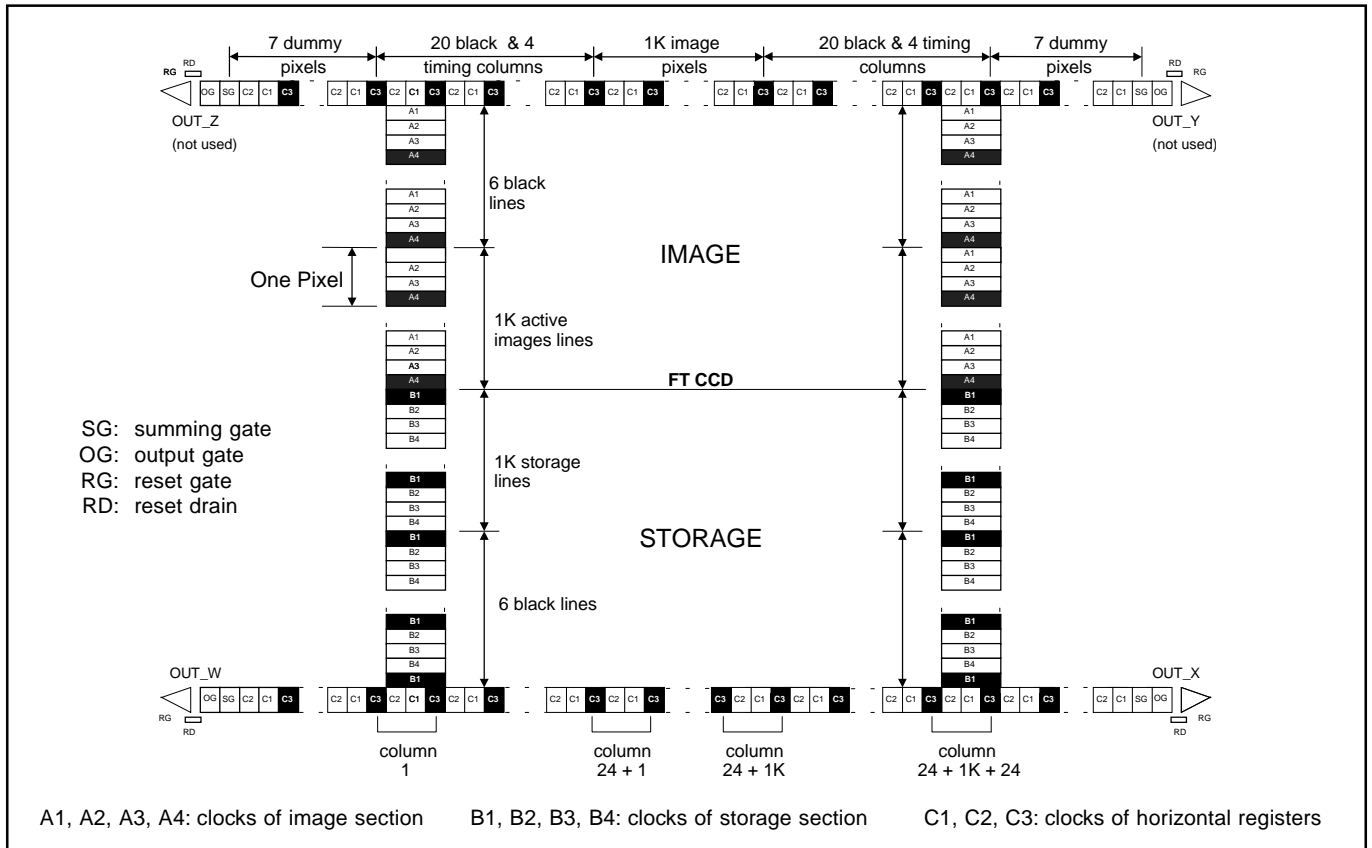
7 dummy pixels

20 black & 4 timing columns

1K image pixels

20 black & 4 timing columns

7 dummy pixels

RG RD

RD RG

OG SG C2 C1 C3 C2 C1 C3 C2 C1 C3 C2 C1 C3 C2 C1 C3 C2 C1 C3 C2 C1 C3 C2 C1 C3 C2 C1 C3 C2 C1 C3 C2 C1 C3 C2 C1 C3 C2 C1 SG OG

OUT_Z (not used)

OUT_Y (not used)

A1 A2 A3 A4

A1 A2 A3 A4

6 black lines

A1 A2 A3 A4

A1 A2 A3 A4

IMAGE

One Pixel

A2 A3 A4

A1 A2 A3 A4

1K active images lines

A1 A2 A3 A4

A1 A2 A3 A4

FT CCD

B1 B2 B3 B4

B1 B2 B3 B4

SG: summing gate
OG: output gate
RG: reset gate
RD: reset drain

1K storage lines

B1 B2 B3 B4 B1 B2 B3 B4

B1 B2 B3 B4 B1 B2 B3 B4

STORAGE

6 black lines

B1 B2 B3 B4 B1

B1 B2 B3 B4 B1

OUT_W

OUT_X

OG SG C2 C1 C3 C2 C1 C3 C2 C1 C3 C2 C1 C3 C2 C1 C3 C2 C1 C3 C3 C2 C1 C3 C2 C1 C3 C2 C1 C3 C2 C1 C3 C2 C1 C3 C2 C1 C3 C2 C1 SG OG

RG RD

RD RG

column 1

column 24 + 1

column 24 + 1K

column 24 + 1K + 24

A1, A2, A3, A4: clocks of image section

B1, B2, B3, B4: clocks of storage section

C1, C2, C3: clocks of horizontal registers